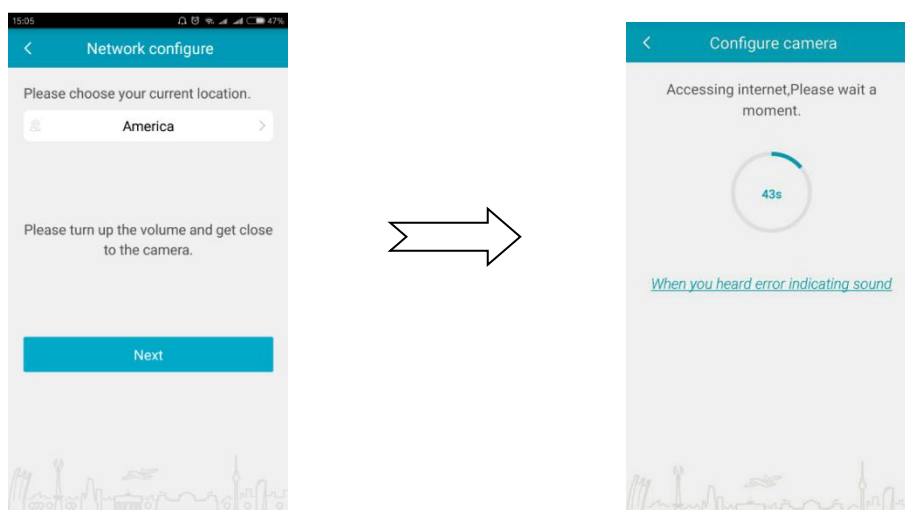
15:05 47%
<
Network configure
Please choose your current location.
America
>
Please turn up the volume and get close to the camera.
Next

<
Configure camera
Accessing internet,Please wait a moment.
43s
When you heard error indicating sound